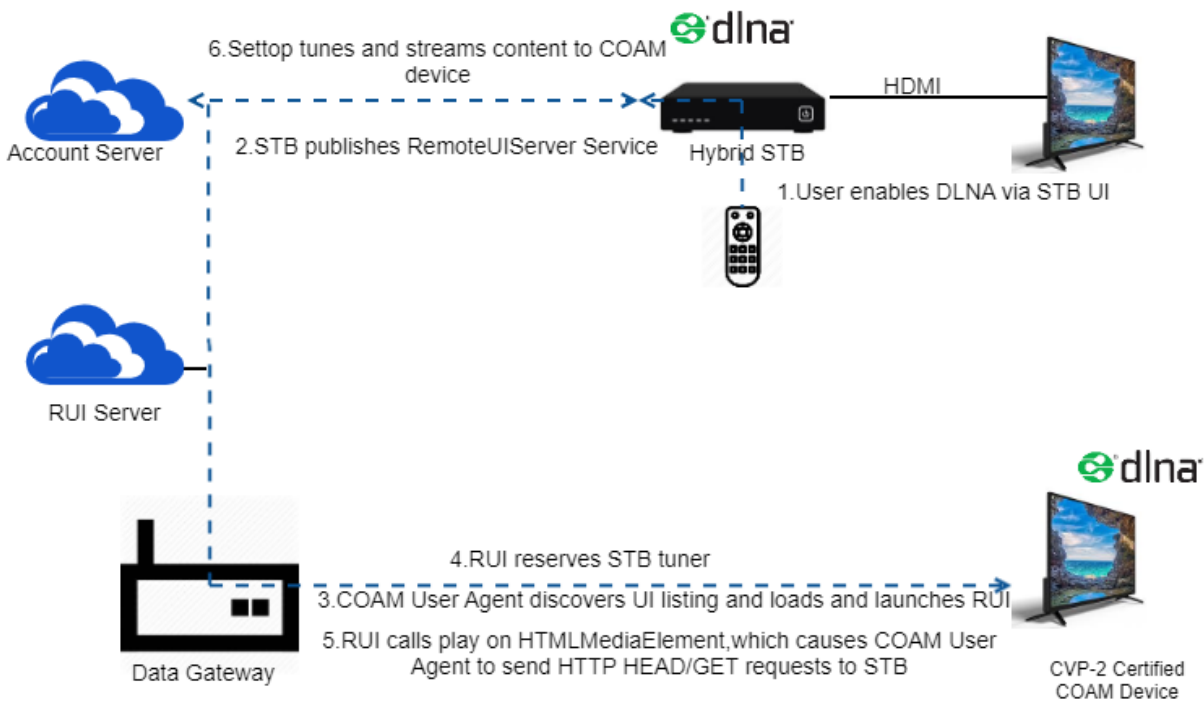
dlna

6.Settop tunes and streams content to COAM device

HDMI

Account Server

2.STB publishes RemoteUIServer Service

Hybrid STB

1.User enables DLNA via STB UI

RUI Server

dlna

4.RUI reserves STB tuner

3.COAM User Agent discovers UI listing and loads and launches RUI

5.RUI calls play on HTMLMediaElement,which causes COAM User Agent to send HTTP HEAD/GET requests to STB

Data Gateway

CVP-2 Certified COAM Device